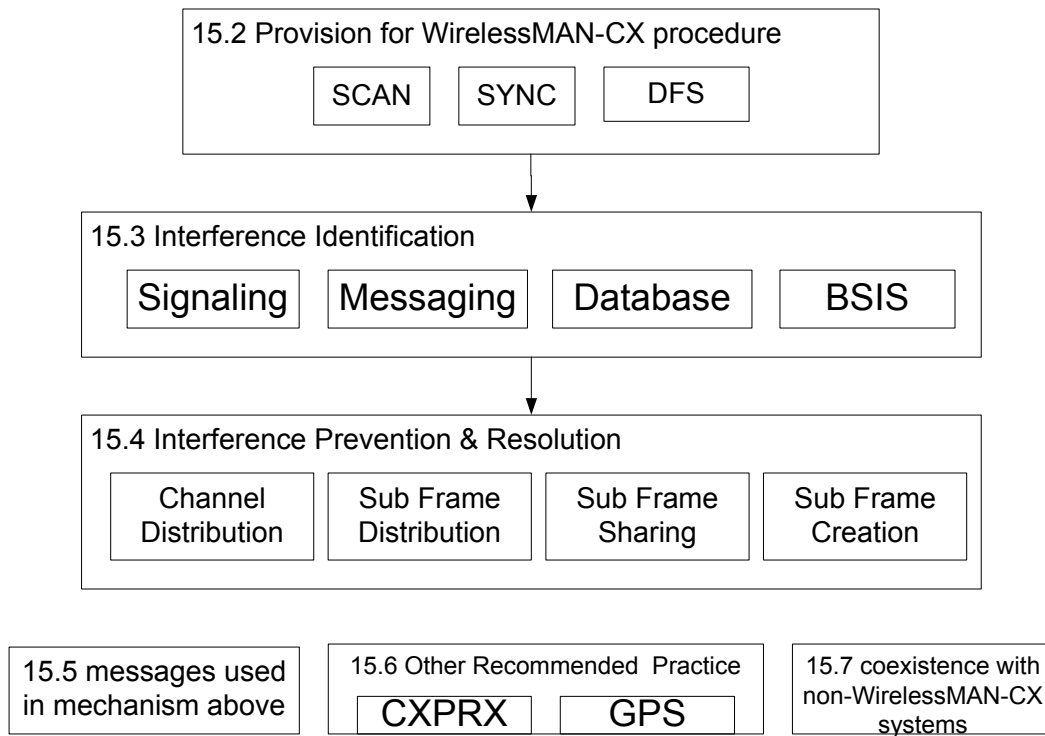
15.2 Provision for WirelessMAN-CX procedure

SCAN

SYNC

DFS

15.3 Interference Identification

Signaling

Messaging

Database

BSIS

15.4 Interference Prevention & Resolution

Channel Distribution

Sub Frame Distribution

Sub Frame Sharing

Sub Frame Creation

15.5 messages used in mechanism above

15.6 Other Recommended Practice

CXPRX

GPS

15.7 coexistence with non-WirelessMAN-CX systems